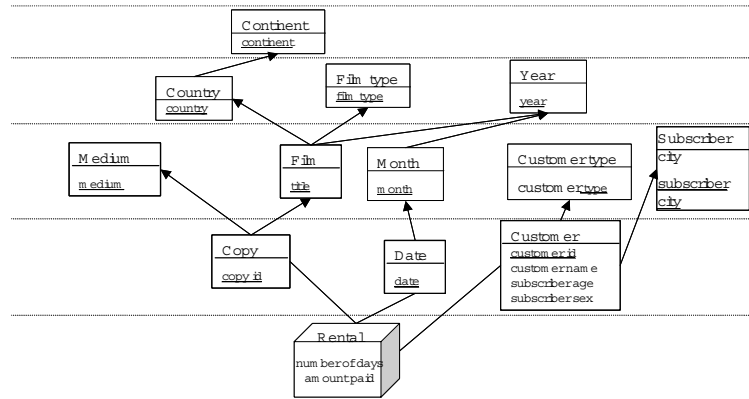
Continent
continent

Country
country

Film type
film type

Year
year

Medium
medium

Film
title

Month
month

Customer type
customer type

Subscriber
city

subscriber city

Copy
copy id

Date
date

Customer
customer id
customer name
subscriber age
subscriber sex

Rental
number of days
amount paid